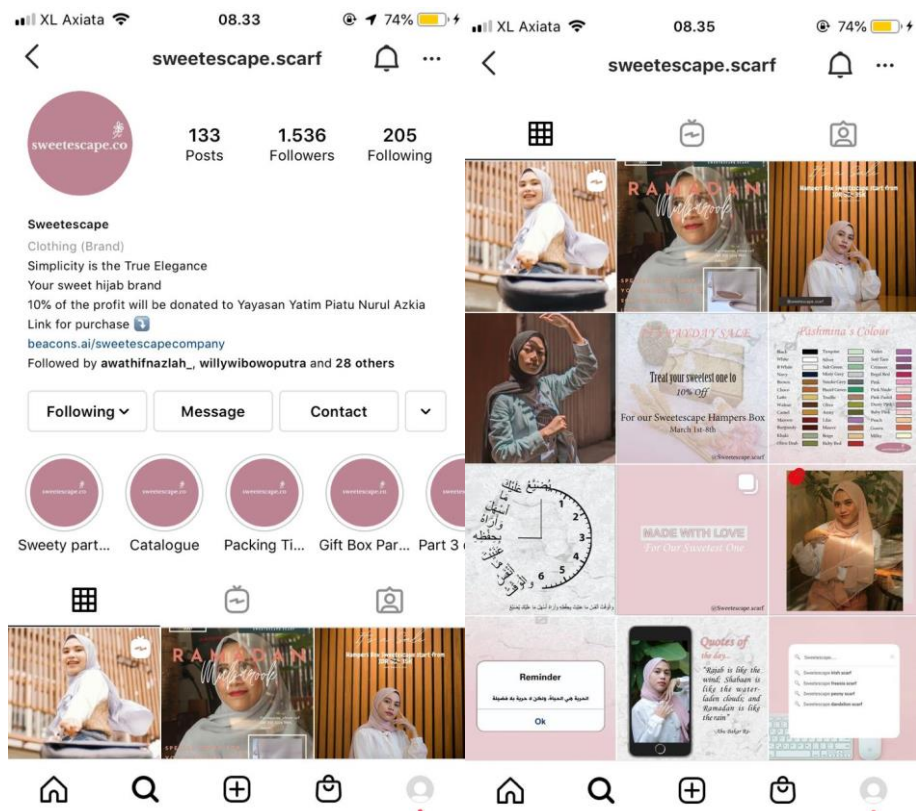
XL Axiata 08.33 74%

sweetescape.scarf

sweetescape.co

133 Posts
1.536 Followers
205 Following

Sweetescape
Clothing (Brand)
Simplicity is the True Elegance
Your sweet hijab brand
10% of the profit will be donated to Yayasan Yatim Piatu Nurul Azkia
Link for purchase
beacons.ai/sweetescapecompany
Followed by awathifnazlah_, willywibowoputra and 28 others

Following
Message
Contact

Sweety part...
Catalogue
Packing Ti...
Gift Box Par...
Part 3

RAMADAN

Hampers free Sweetescape start from

XL Axiata 08.35 74%

sweetescape.scarf

RAMADAN

Hampers free Sweetescape start from

Pashmina's Colour

Treat your sweetest one to 10% Off

For our Sweetescape Hampers Box
March 1st-8th

@Sweetescape.scarf

1 2 3 4 5 6

MADE WITH LOVE
For Our Sweetest One

@Sweetescape.scarf

Reminder
Ok

Quotes of the day...
"Rajab is like the wind; Shabaan is like the water-laden clouds; and Ramadan is like the rain"
-Abu Bakr Ra-